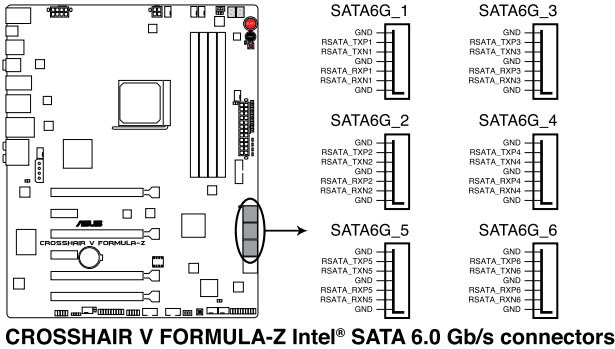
CROSSHAIR V FORMULA-Z

SATA6G_1
GND
RSATA_TXP1
RSATA_TXN1
GND
RSATA_RXP1
RSATA_RXN1
GND

SATA6G_3
GND
RSATA_TXP3
RSATA_TXN3
GND
RSATA_RXP3
RSATA_RXN3
GND

SATA6G_2
GND
RSATA_TXP2
RSATA_TXN2
GND
RSATA_RXP2
RSATA_RXN2
GND

SATA6G_4
GND
RSATA_TXP4
RSATA_TXN4
GND
RSATA_RXP4
RSATA_RXN4
GND

SATA6G_5
GND
RSATA_TXP5
RSATA_TXN5
GND
RSATA_RXP5
RSATA_RXN5
GND

SATA6G_6
GND
RSATA_TXP6
RSATA_TXN6
GND
RSATA_RXP6
RSATA_RXN6
GND

CROSSHAIR V FORMULA-Z Intel® SATA 6.0 Gb/s connectors